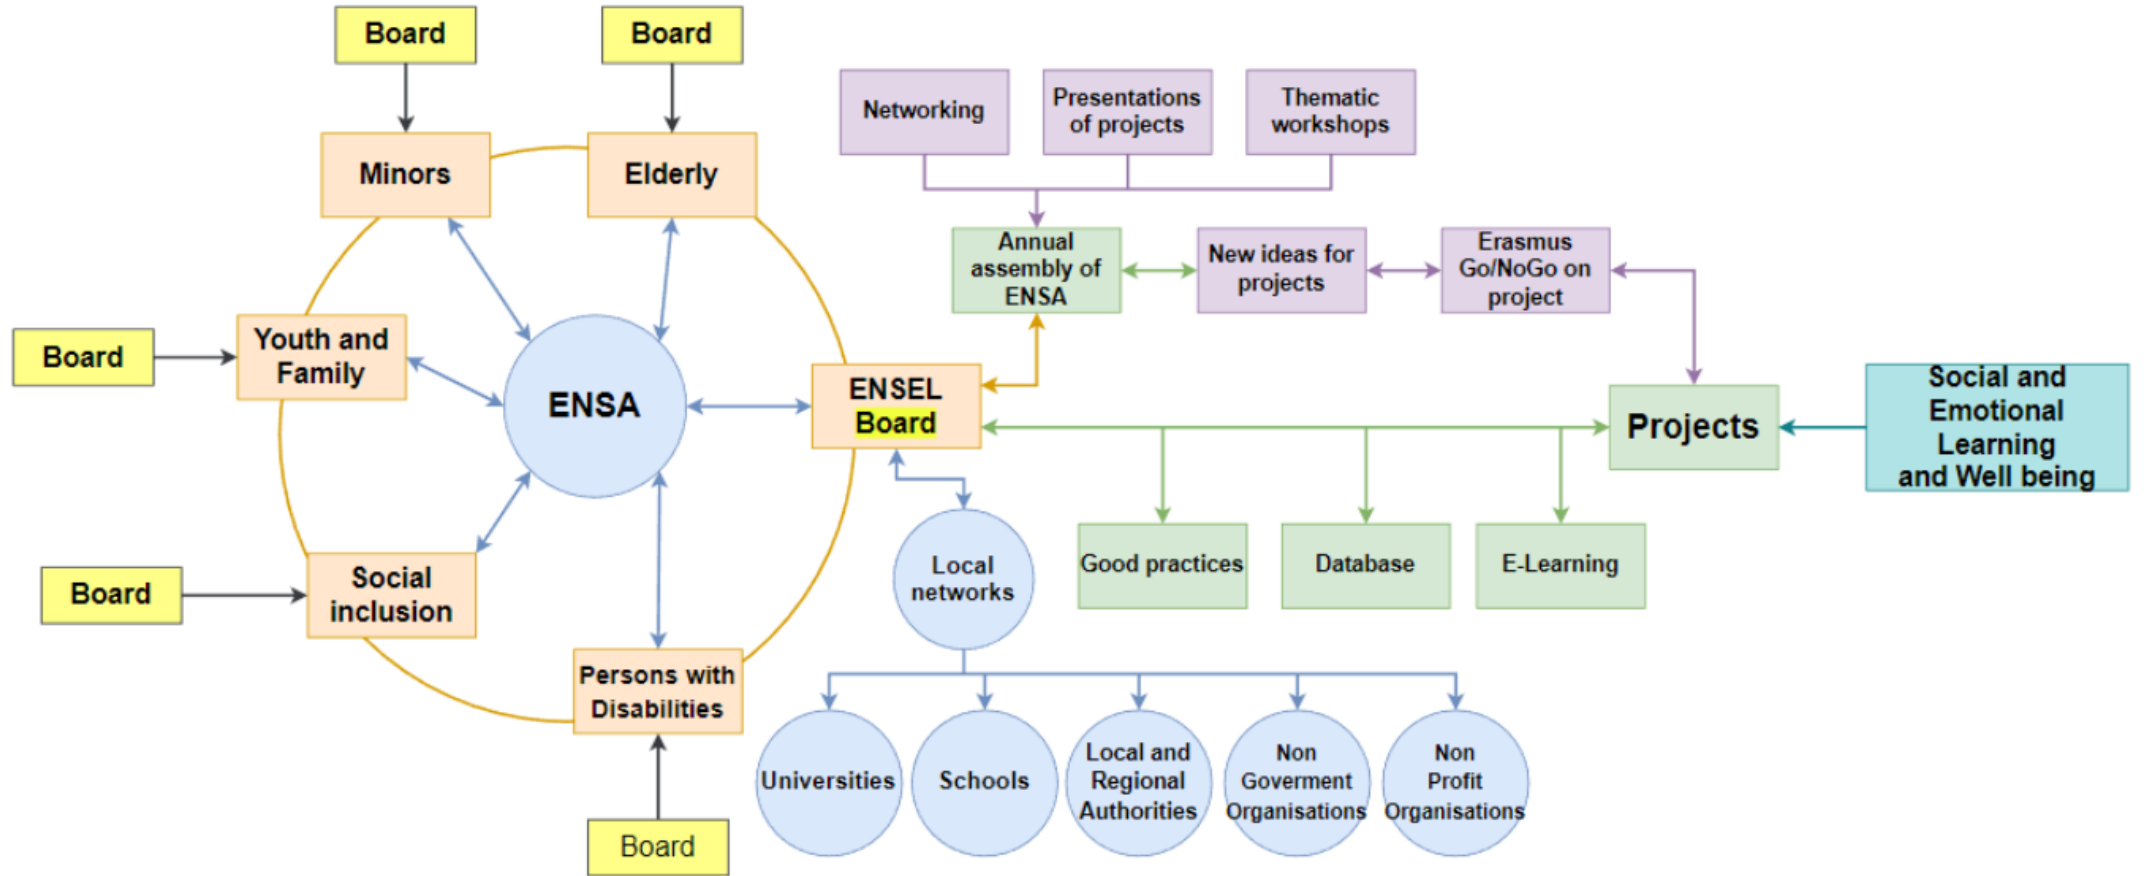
Board

Board

Minors

Elderly

Networking

Presentations of projects

Thematic workshops

Annual assembly of ENSA

New ideas for projects

Erasmus Go/NoGo on project

Board

Youth and Family

ENSA

ENSEL Board

Projects

Social and Emotional Learning and Well being

Local networks

Good practices

Database

E-Learning

Board

Social inclusion

Persons with Disabilities

Universities

Schools

Local and Regional Authorities

Non Goverment Organisations

Non Profit Organisations

Board